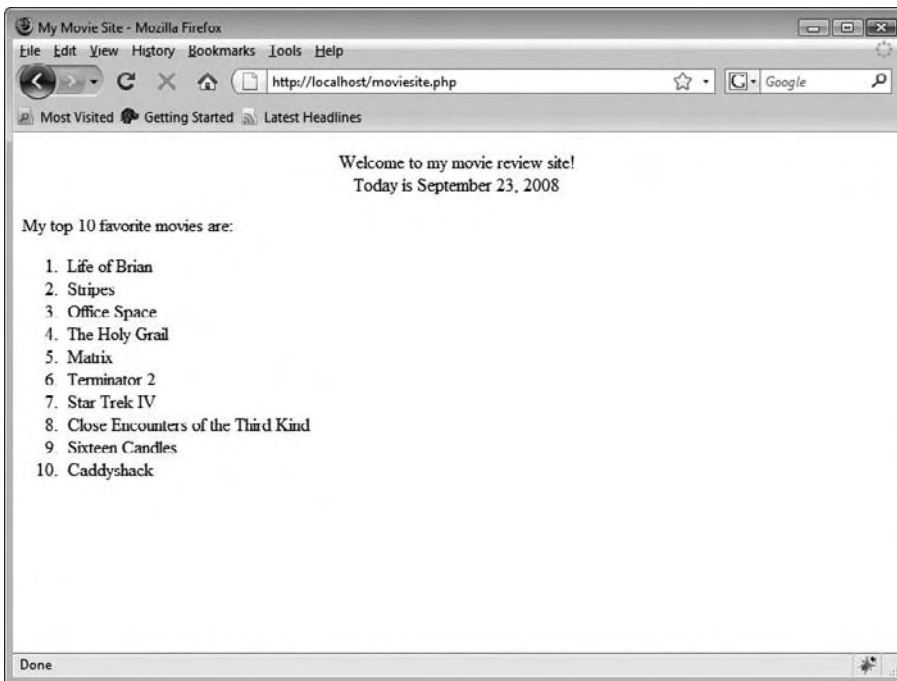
My Movie Site - Mozilla Firefox

File Edit View History Bookmarks Tools Help

http://localhost/moviesite.php

Google

Most Visited Getting Started Latest Headlines

Welcome to my movie review site!
Today is September 23, 2008

My top 10 favorite movies are:

1. Life of Brian
2. Stripes
3. Office Space
4. The Holy Grail
5. Matrix
6. Terminator 2
7. Star Trek IV
8. Close Encounters of the Third Kind
9. Sixteen Candles
10. Caddyshack

Done